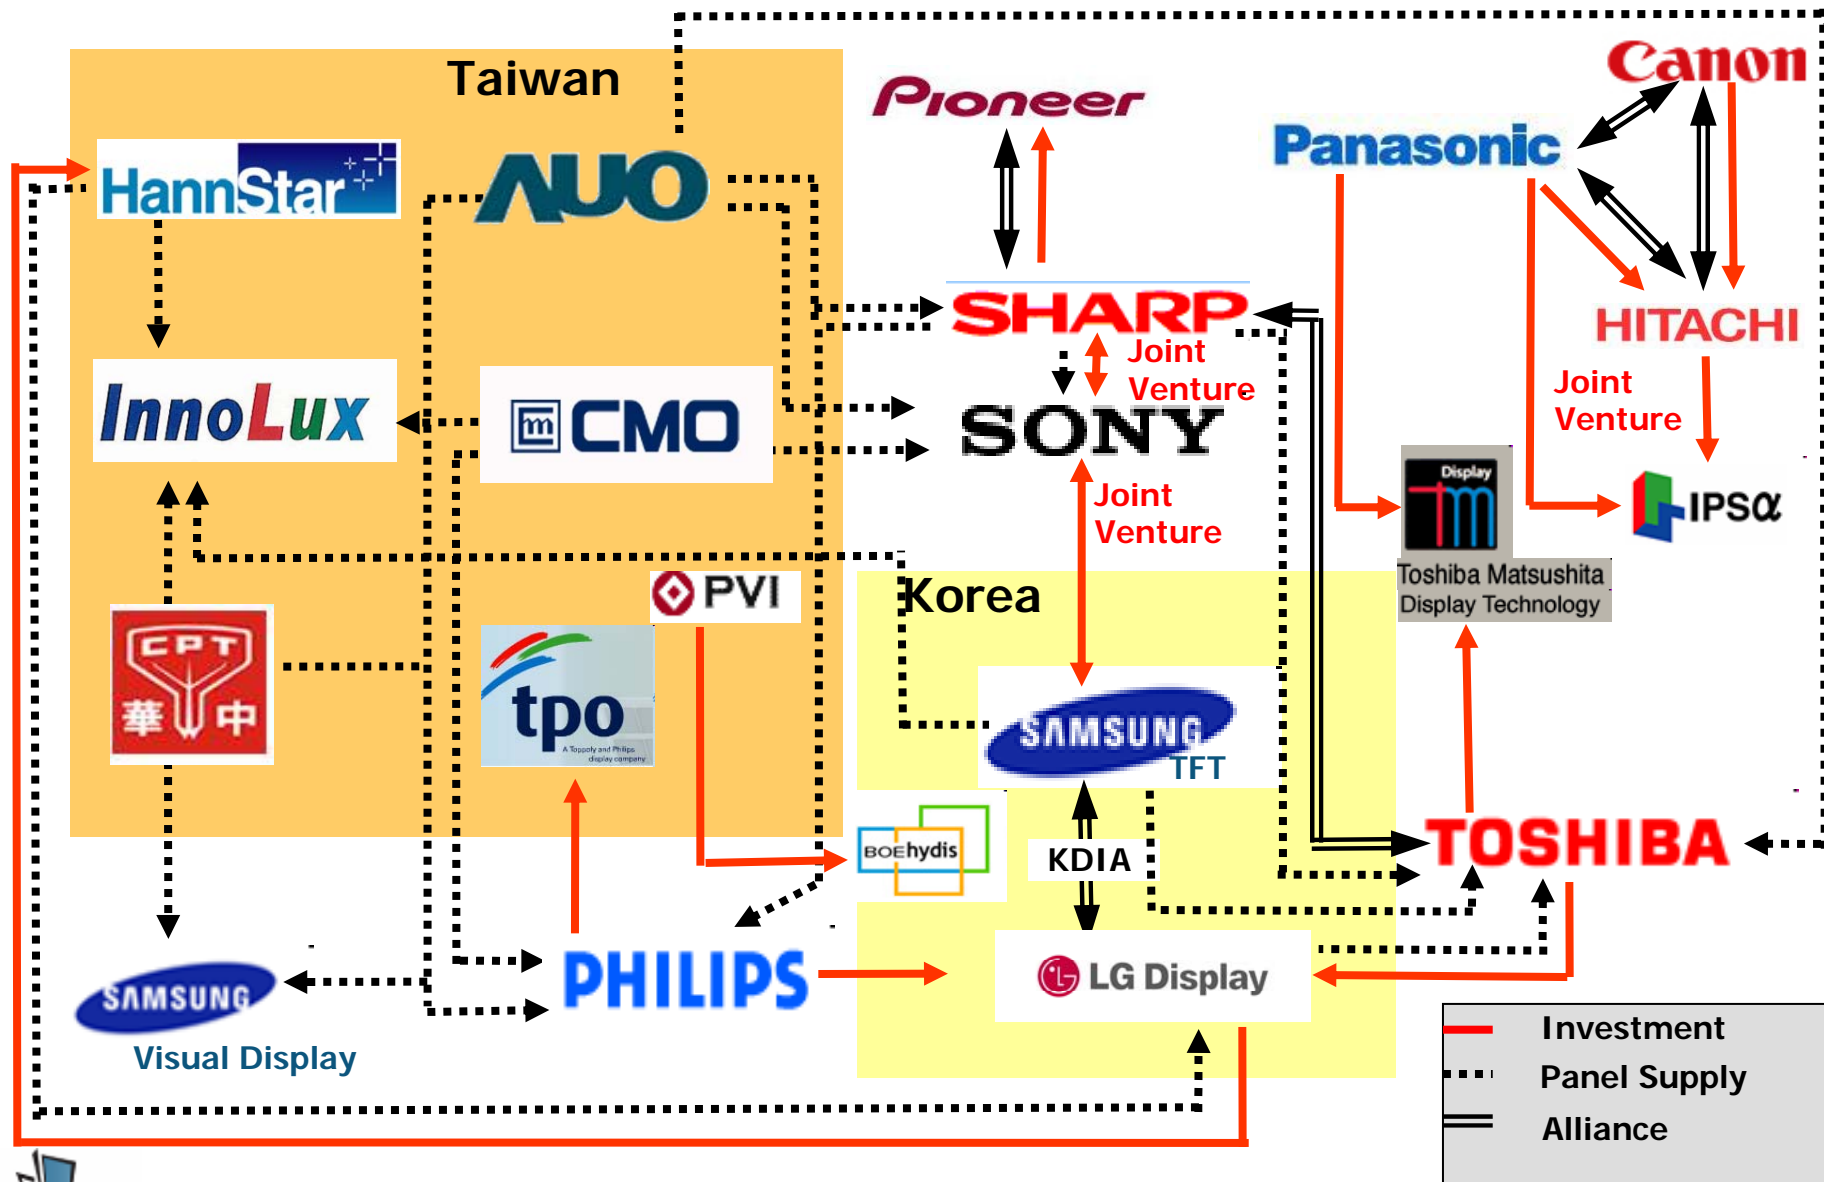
Taiwan

Pioneer

Canon

Panasonic

HannStar

AUO

SHARP

HITACHI

Joint Venture

Joint Venture

InnoLux

CMO

SONY

IPSα

Joint Venture

Display

Toshiba Matsushita Display Technology

PVI

Korea

CPT 華映

tpo

A Toppoly and Philips display company

SAMSUNG TFT

BOE hydis

KDIA

TOSHIBA

SAMSUNG Visual Display

PHILIPS

LG Display

Investment

Panel Supply

Alliance